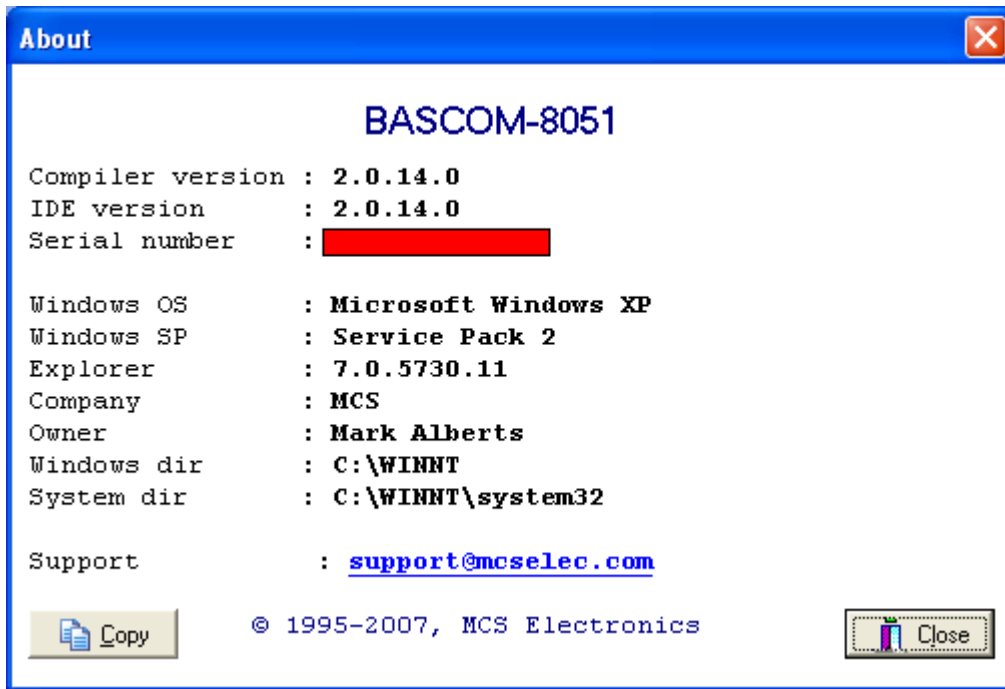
About

BASCOM-8051

Compiler version : 2.0.14.0
IDE version : 2.0.14.0
Serial number :

Windows OS : Microsoft Windows XP
Windows SP : Service Pack 2
Explorer : 7.0.5730.11
Company : MCS
Owner : Mark Alberts
Windows dir : C:\WINNT
System dir : C:\WINNT\system32

Support : support@mcselec.com

Copy

© 1995-2007, MCS Electronics

Close